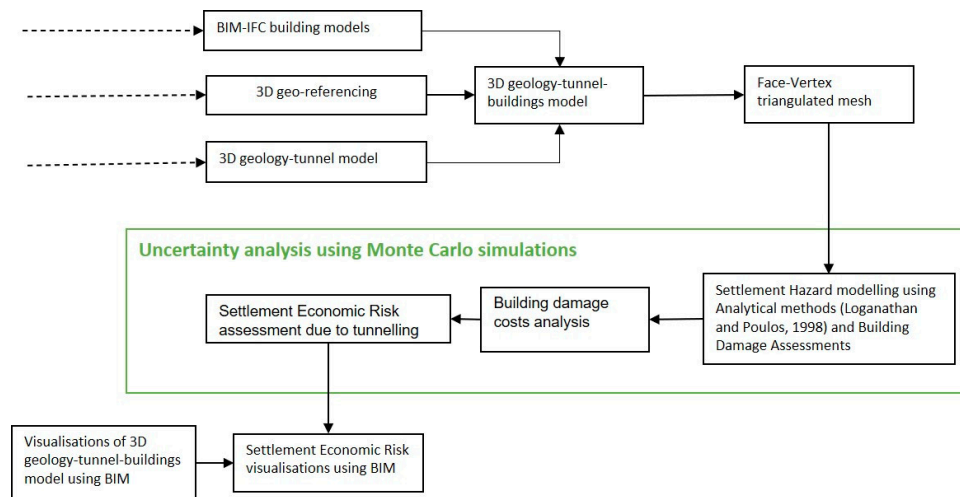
BIM-IFC building models

3D geo-referencing

3D geology-tunnel model

3D geology-tunnel-buildings model

Face-Vertex triangulated mesh

Uncertainty analysis using Monte Carlo simulations

Settlement Hazard modelling using Analytical methods (Loganathan and Poulos, 1998) and Building Damage Assessments

Building damage costs analysis

Settlement Economic Risk assessment due to tunnelling

Visualisations of 3D geology-tunnel-buildings model using BIM

Settlement Economic Risk visualisations using BIM